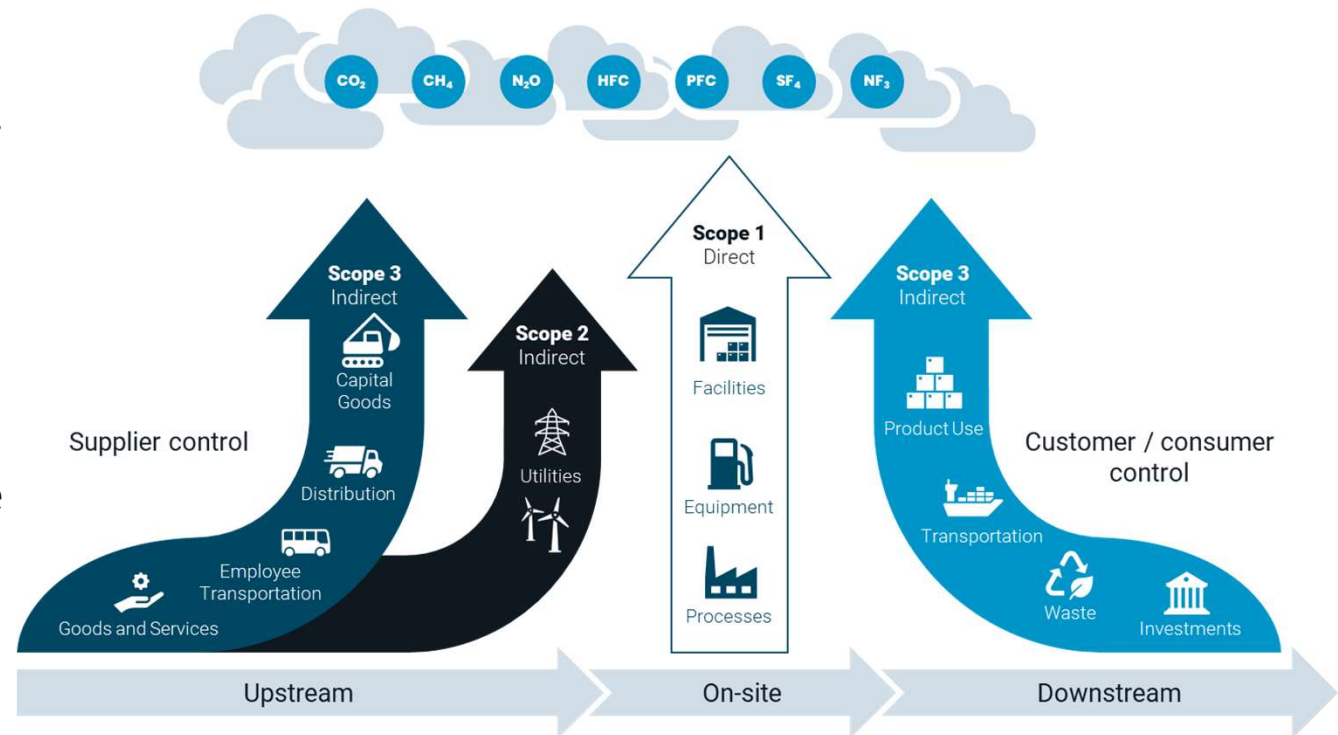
$CO_2$ $CH_4$ $N_2O$ HFC PFC $SF_4$ $NF_3$

Scope 3
Indirect

Capital Goods

Distribution

Employee Transportation

Goods and Services

Supplier control

Scope 2
Indirect

Utilities

Scope 1
Direct

Facilities

Equipment

Processes

Scope 3
Indirect

Product Use

Transportation

Waste

Investments

Customer / consumer control

Upstream

On-site

Downstream